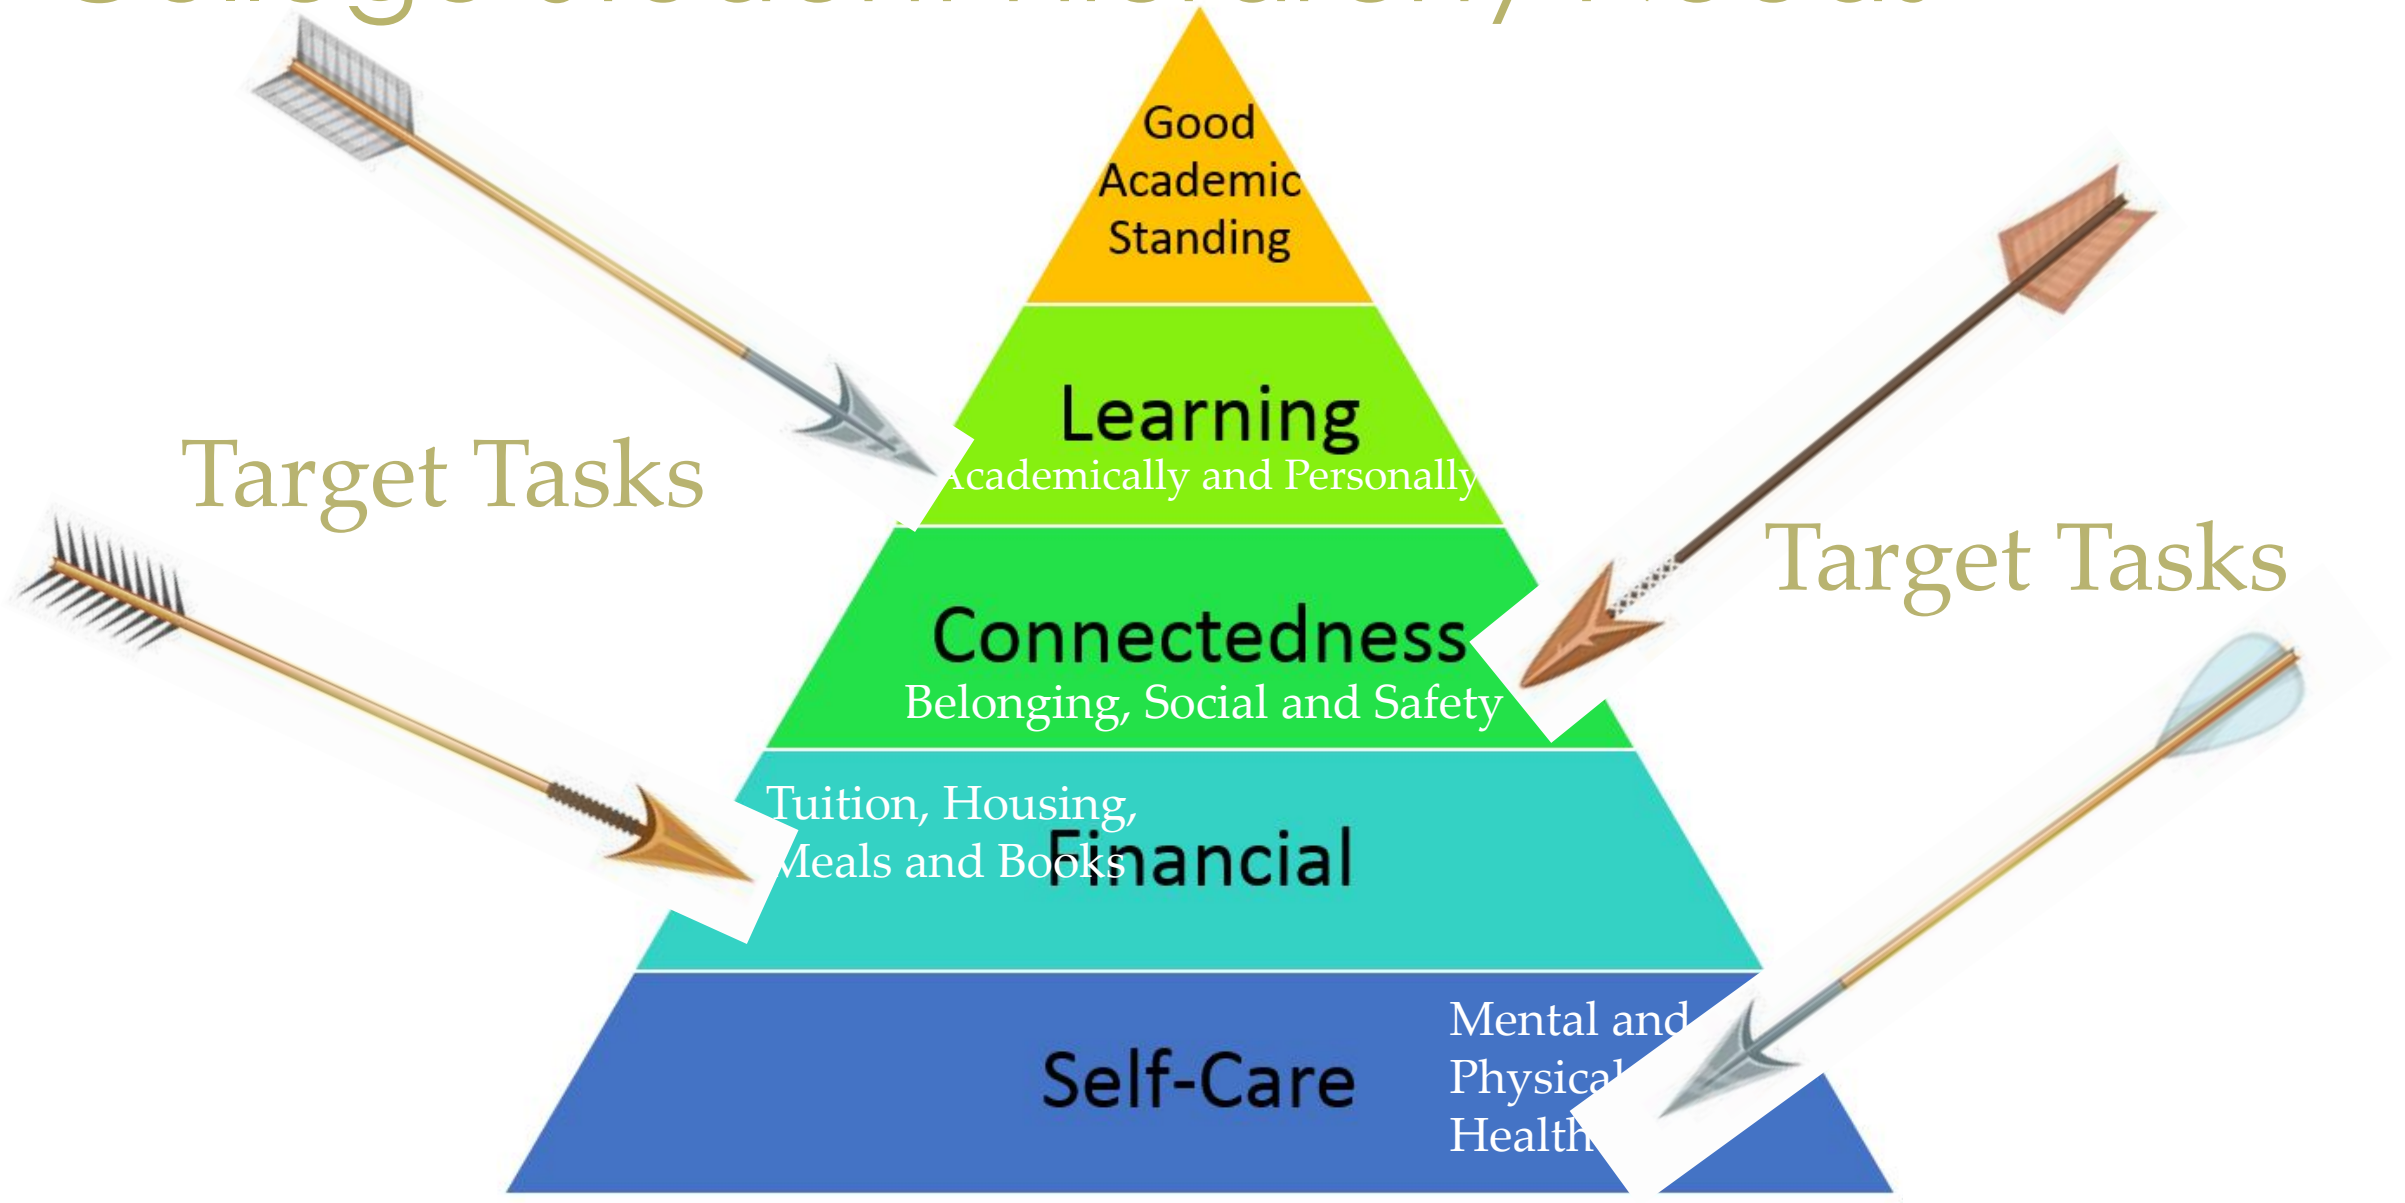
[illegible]

Good Academic Standing

Target Tasks

Learning
Academically and Personally

Target Tasks

Connectedness
Belonging, Social and Safety

Tuition, Housing, Meals and Books

Financial

Self-Care

Mental and Physical Health